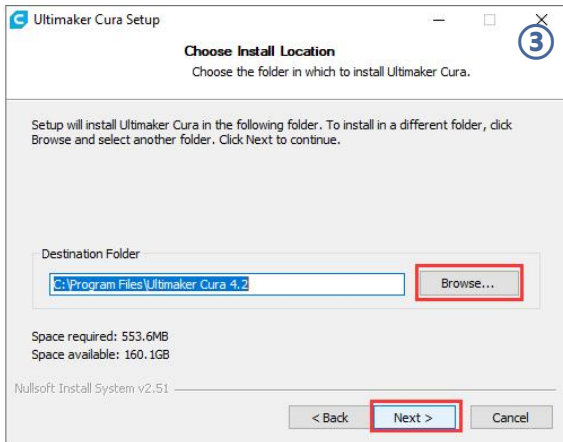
Ultimaker Cura Setup

③

Choose Install Location

Choose the folder in which to install Ultimaker Cura.

Setup will install Ultimaker Cura in the following folder. To install in a different folder, click Browse and select another folder. Click Next to continue.

Destination Folder

C:\Program Files\Ultimaker Cura 4.2

Browse...

Space required: 553.6MB
Space available: 160.1GB

Nullsoft Install System v2.51

< Back

Next >

Cancel